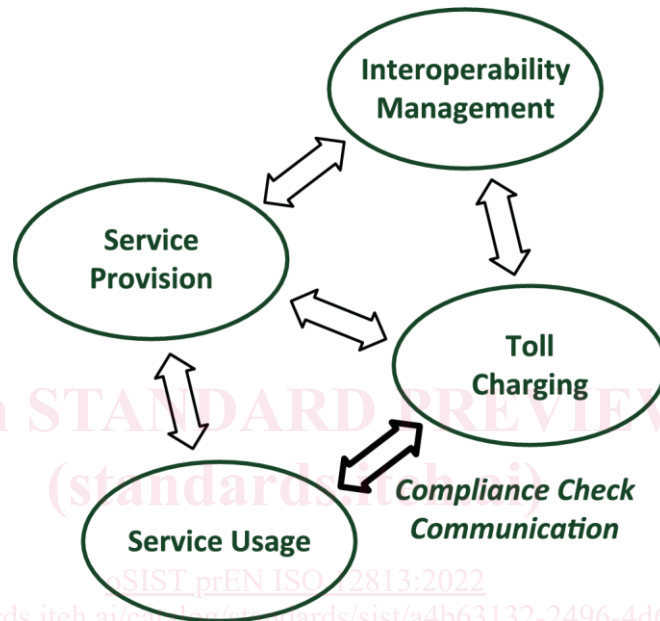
Interoperability Management

Service Provision

Toll Charging

Service Usage

Compliance Check Communication

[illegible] STANDARD PREVIEW
(standards.iteh.ai)

oSIST prEN ISO 12813:2022
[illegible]rds.iteh.ai/catalog/standards/sist/a4b63132-2496-4d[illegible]